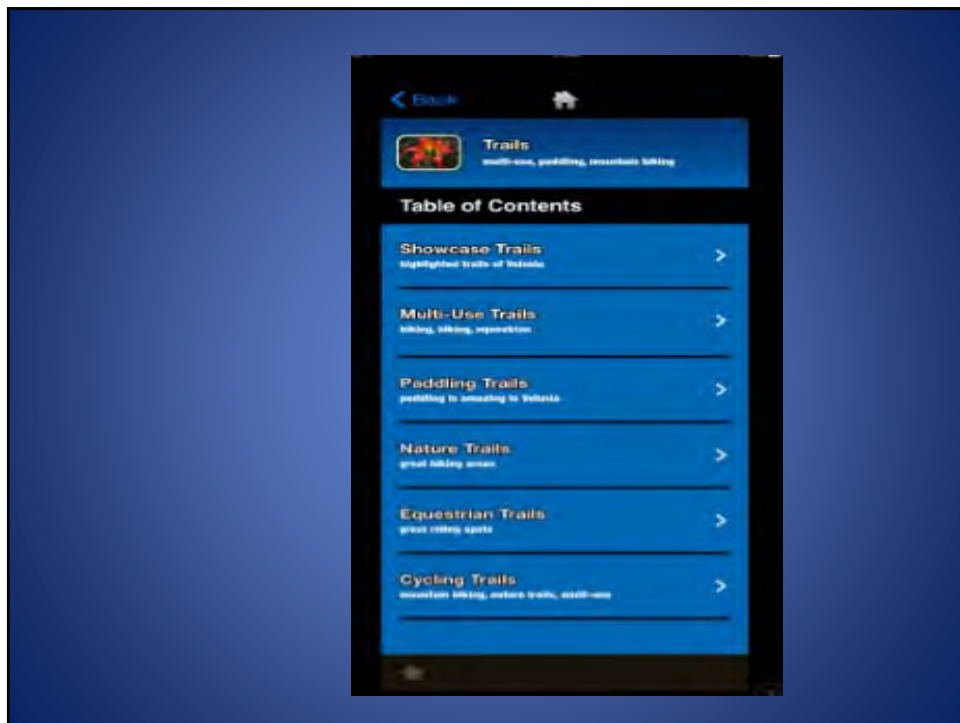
Back

Trails
multi-use, paddling, mountain biking

Table of Contents

Showcase Trails
highlighted trails of Volusia

Multi-Use Trails
hiking, biking, equestrian

Paddling Trails
paddling is amazing in Volusia

Nature Trails
great hiking areas

Equestrian Trails
great riding spots

Cycling Trails
mountain biking, nature trails, multi-use